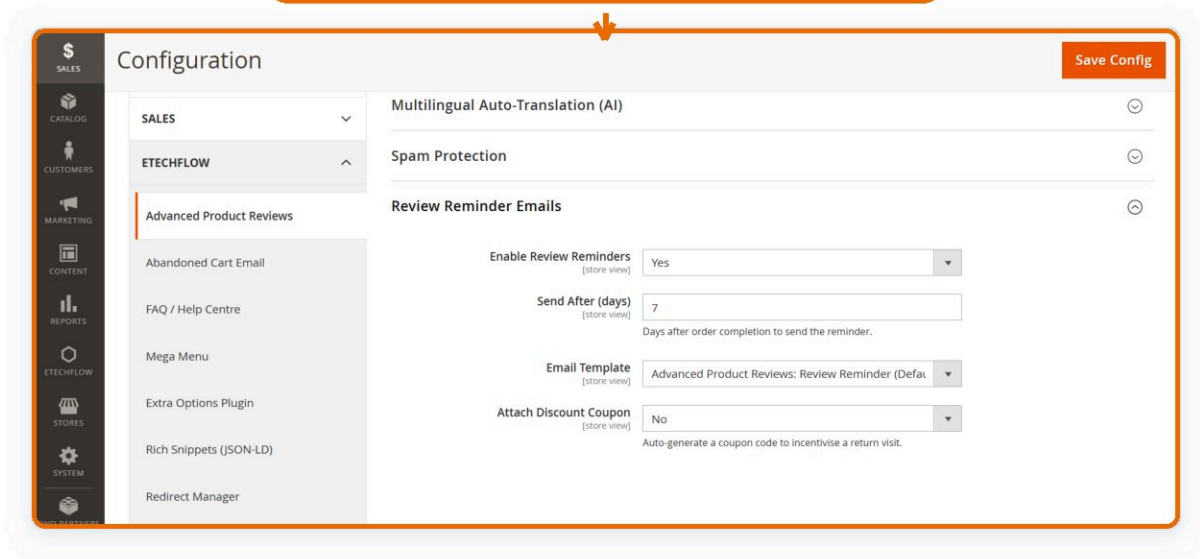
$ SALES

CATALOG

CUSTOMERS

MARKETING

CONTENT

REPORTS

ETECHFLOW

STORES

SYSTEM

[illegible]

Configuration

Save Config

SALES

ETECHFLOW

Advanced Product Reviews

Abandoned Cart Email

FAQ / Help Centre

Mega Menu

Extra Options Plugin

Rich Snippets (JSON-LD)

Redirect Manager

Multilingual Auto-Translation (AI)

Spam Protection

Review Reminder Emails

Enable Review Reminders [store view] | Yes

Send After (days) [store view] | 7

Days after order completion to send the reminder.

Email Template [store view] | Advanced Product Reviews: Review Reminder (Defau

Attach Discount Coupon [store view] | No

Auto-generate a coupon code to incentivise a return visit.